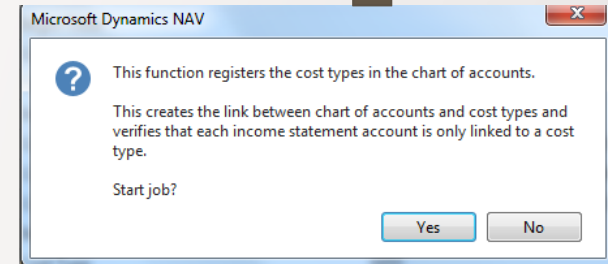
Microsoft Dynamics NAV

This function registers the cost types in the chart of accounts.

This creates the link between chart of accounts and cost types and verifies that each income statement account is only linked to a cost type.

Start job?

Yes

No